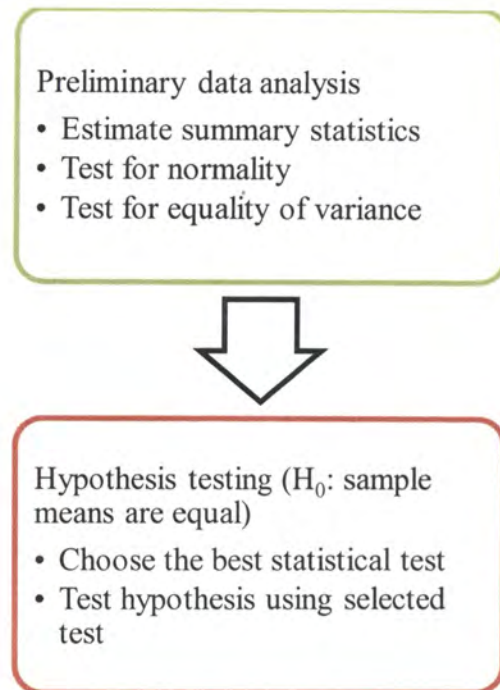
Preliminary data analysis

- Estimate summary statistics
- Test for normality
- Test for equality of variance

Hypothesis testing ($H_0$: sample means are equal)

- Choose the best statistical test
- Test hypothesis using selected test